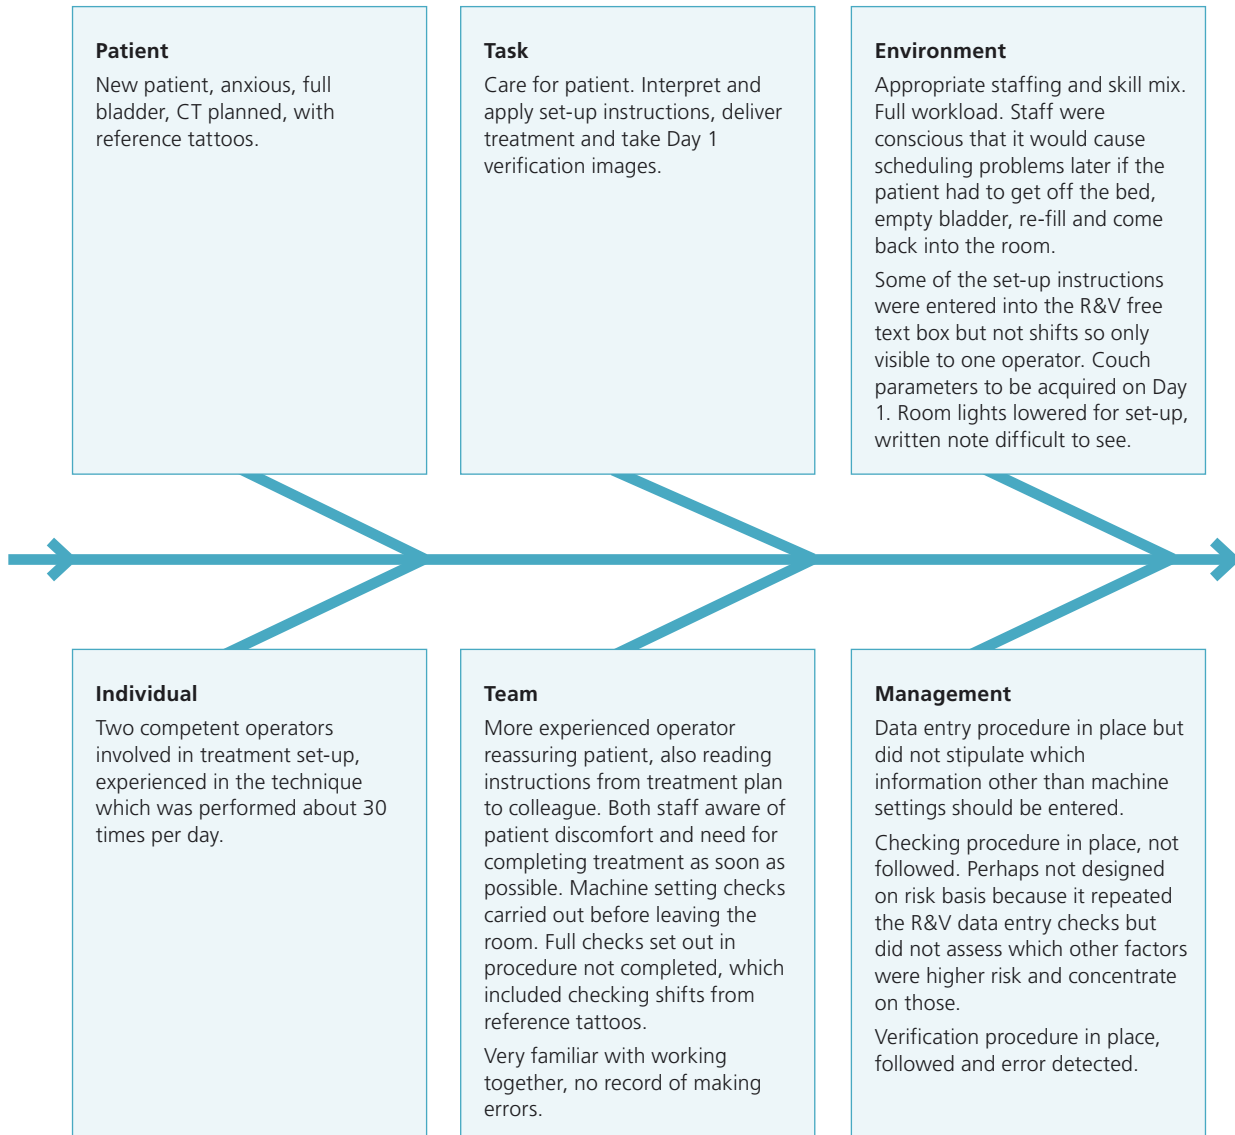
Patient

New patient, anxious, full bladder, CT planned, with reference tattoos.

Task

Care for patient. Interpret and apply set-up instructions, deliver treatment and take Day 1 verification images.

Environment

Appropriate staffing and skill mix. Full workload. Staff were conscious that it would cause scheduling problems later if the patient had to get off the bed, empty bladder, re-fill and come back into the room.

Some of the set-up instructions were entered into the R&V free text box but not shifts so only visible to one operator. Couch parameters to be acquired on Day 1. Room lights lowered for set-up, written note difficult to see.

Individual

Two competent operators involved in treatment set-up, experienced in the technique which was performed about 30 times per day.

Team

More experienced operator reassuring patient, also reading instructions from treatment plan to colleague. Both staff aware of patient discomfort and need for completing treatment as soon as possible. Machine setting checks carried out before leaving the room. Full checks set out in procedure not completed, which included checking shifts from reference tattoos.

Very familiar with working together, no record of making errors.

Management

Data entry procedure in place but did not stipulate which information other than machine settings should be entered.

Checking procedure in place, not followed. Perhaps not designed on risk basis because it repeated the R&V data entry checks but did not assess which other factors were higher risk and concentrate on those.

Verification procedure in place, followed and error detected.